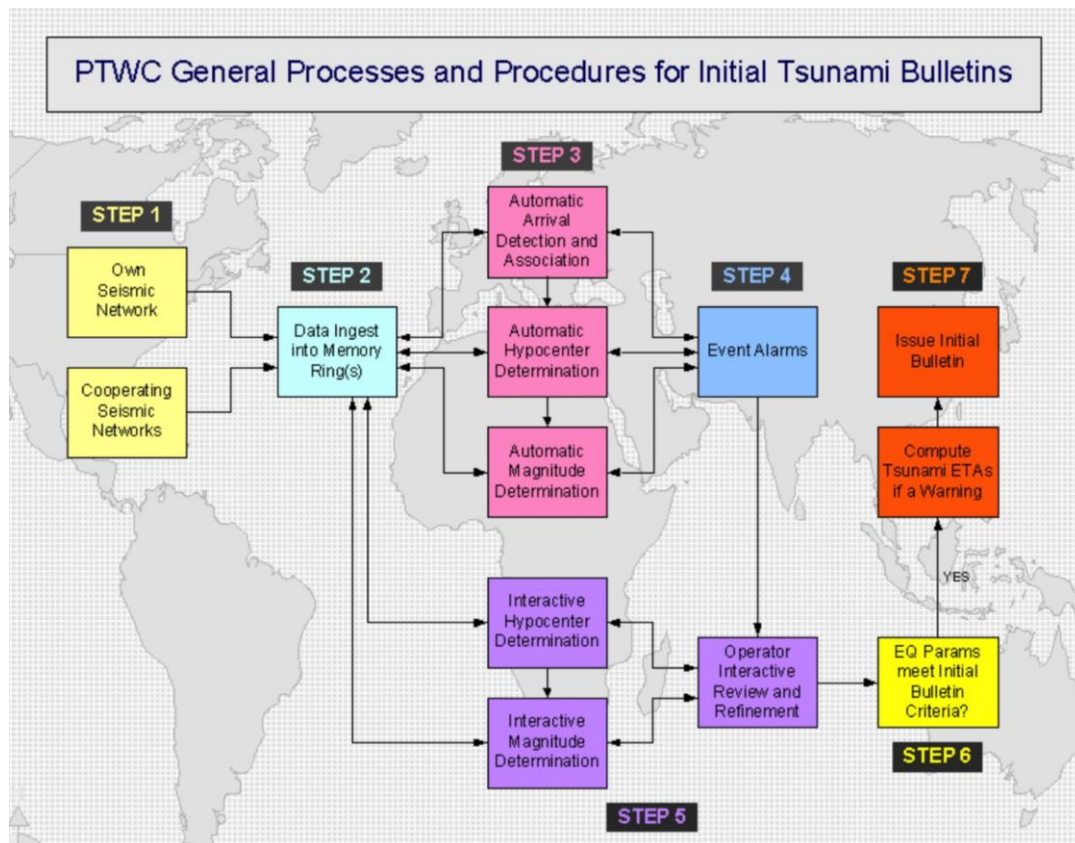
PTWC General Processes and Procedures for Initial Tsunami Bulletins

STEP 1

Own Seismic Network

Cooperating Seismic Networks

STEP 2

Data Ingest into Memory Ring(s)

STEP 3

Automatic Arrival Detection and Association

Automatic Hypocenter Determination

Automatic Magnitude Determination

STEP 4

Event Alarms

STEP 7

Issue Initial Bulletin

Compute Tsunami ETAs if a Warning

YES

Interactive Hypocenter Determination

Interactive Magnitude Determination

Operator Interactive Review and Refinement

EQ Params meet Initial Bulletin Criteria?

STEP 6

STEP 5